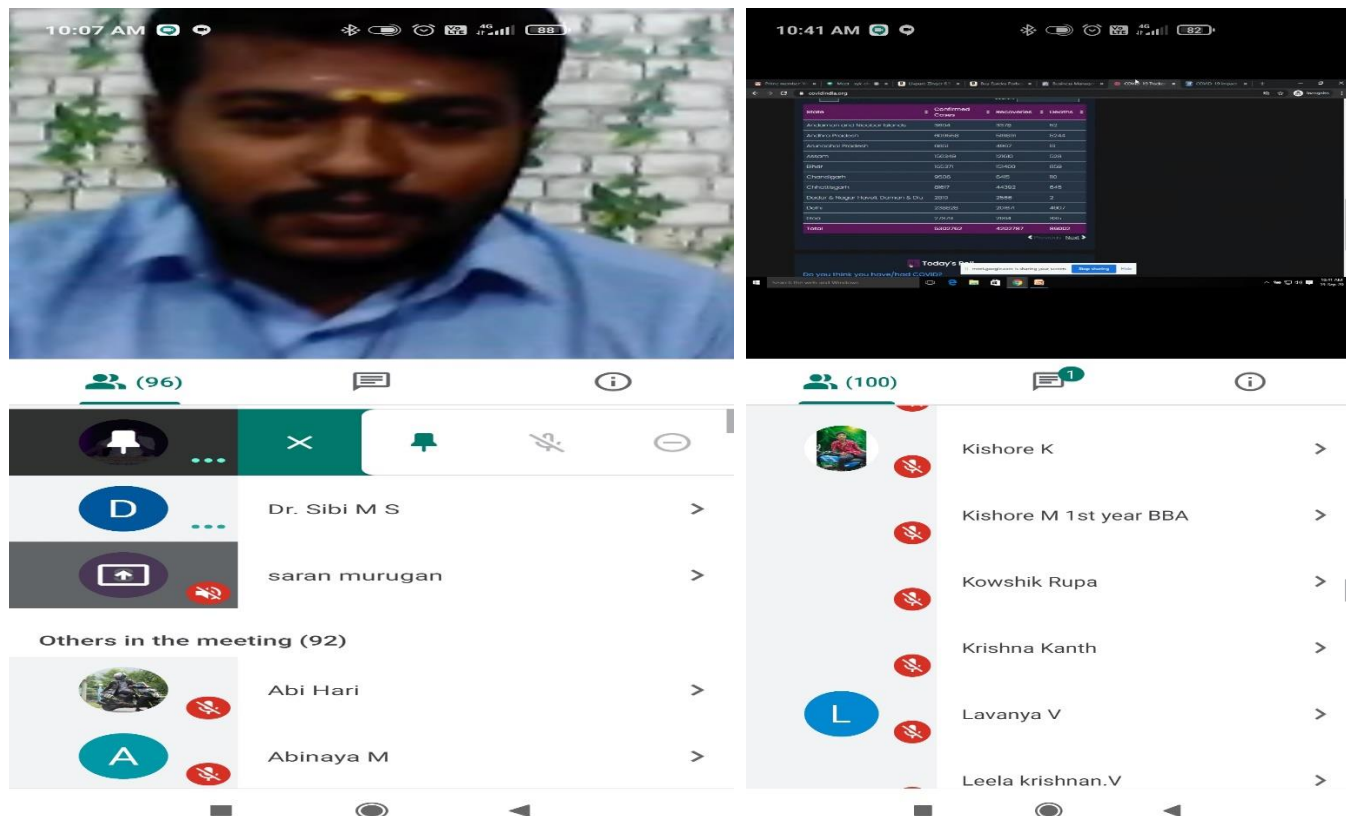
10:07 AM

88

(96)

D

Dr. Sibi M S

saran murugan

Others in the meeting (92)

Abi Hari

A

Abinaya M

10:41 AM

82

covidindia.org

| State | Confirmed Cases | Recoveries | Deaths |
|---|---|---|---|
| Andaman and Nicobar Islands | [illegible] | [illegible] | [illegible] |
| Andhra Pradesh | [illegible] | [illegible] | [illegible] |
| Arunachal Pradesh | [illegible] | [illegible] | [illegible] |
| Assam | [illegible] | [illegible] | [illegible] |
| Bihar | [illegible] | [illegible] | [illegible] |
| Chandigarh | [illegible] | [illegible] | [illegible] |
| Chhattisgarh | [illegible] | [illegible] | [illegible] |
| Dadra & Nagar Haveli, Daman & Diu | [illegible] | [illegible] | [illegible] |
| Delhi | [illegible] | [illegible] | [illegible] |
| Goa | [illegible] | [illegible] | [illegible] |
| Total | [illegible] | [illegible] | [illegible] |

Previous Next

Today's Poll

Do you think you have/had COVID?

meet.google.com is sharing your screen. Stop sharing Hide

(100)

1

Kishore K

Kishore M 1st year BBA

Kowshik Rupa

Krishna Kanth

L

Lavanya V

Leela krishnan.V